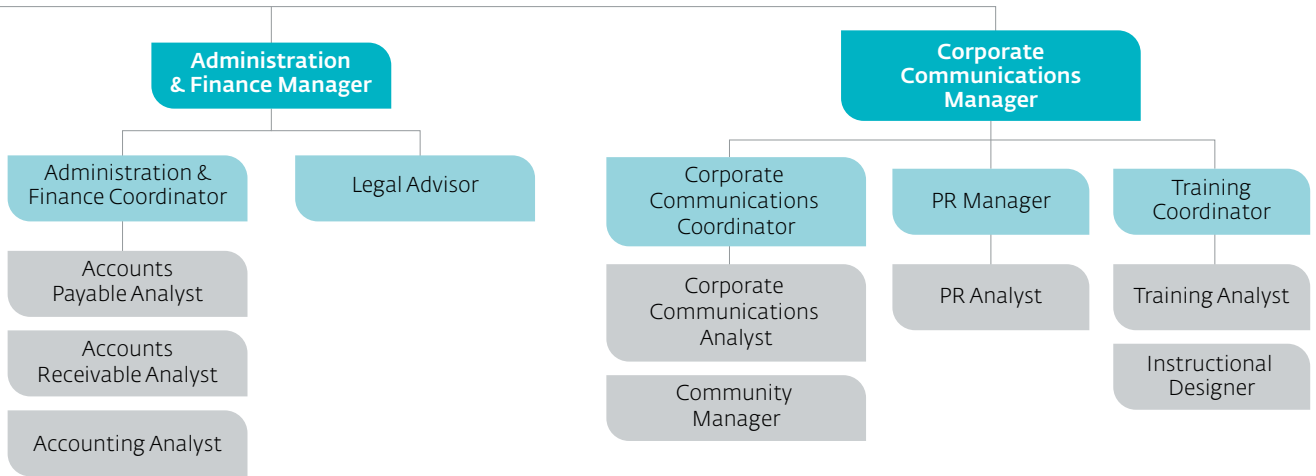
Administration & Finance Manager

Administration & Finance Coordinator

Accounts Payable Analyst

Accounts Receivable Analyst

Accounting Analyst

Legal Advisor

Corporate Communications Manager

Corporate Communications Coordinator

Corporate Communications Analyst

Community Manager

PR Manager

PR Analyst

Training Coordinator

Training Analyst

Instructional Designer